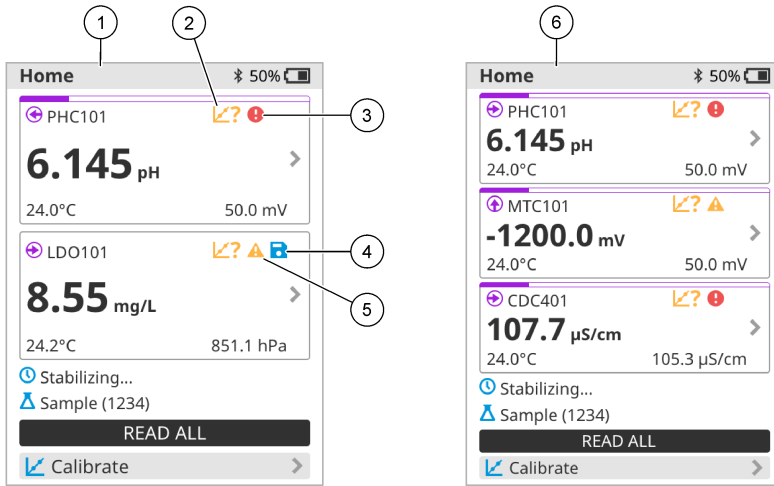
1 2 3 4 5 6

Home 50%

PHC101 ?

6.145 pH

24.0°C 50.0 mV

LDO101 ?

8.55 mg/L

24.2°C 851.1 hPa

Stabilizing...

Sample (1234)

READ ALL

Calibrate

Home 50%

PHC101 ?

6.145 pH

24.0°C 50.0 mV

MTC101 ?

-1200.0 mV

24.0°C 50.0 mV

CDC401 ?

107.7 µS/cm

24.0°C 105.3 µS/cm

Stabilizing...

Sample (1234)

READ ALL

Calibrate